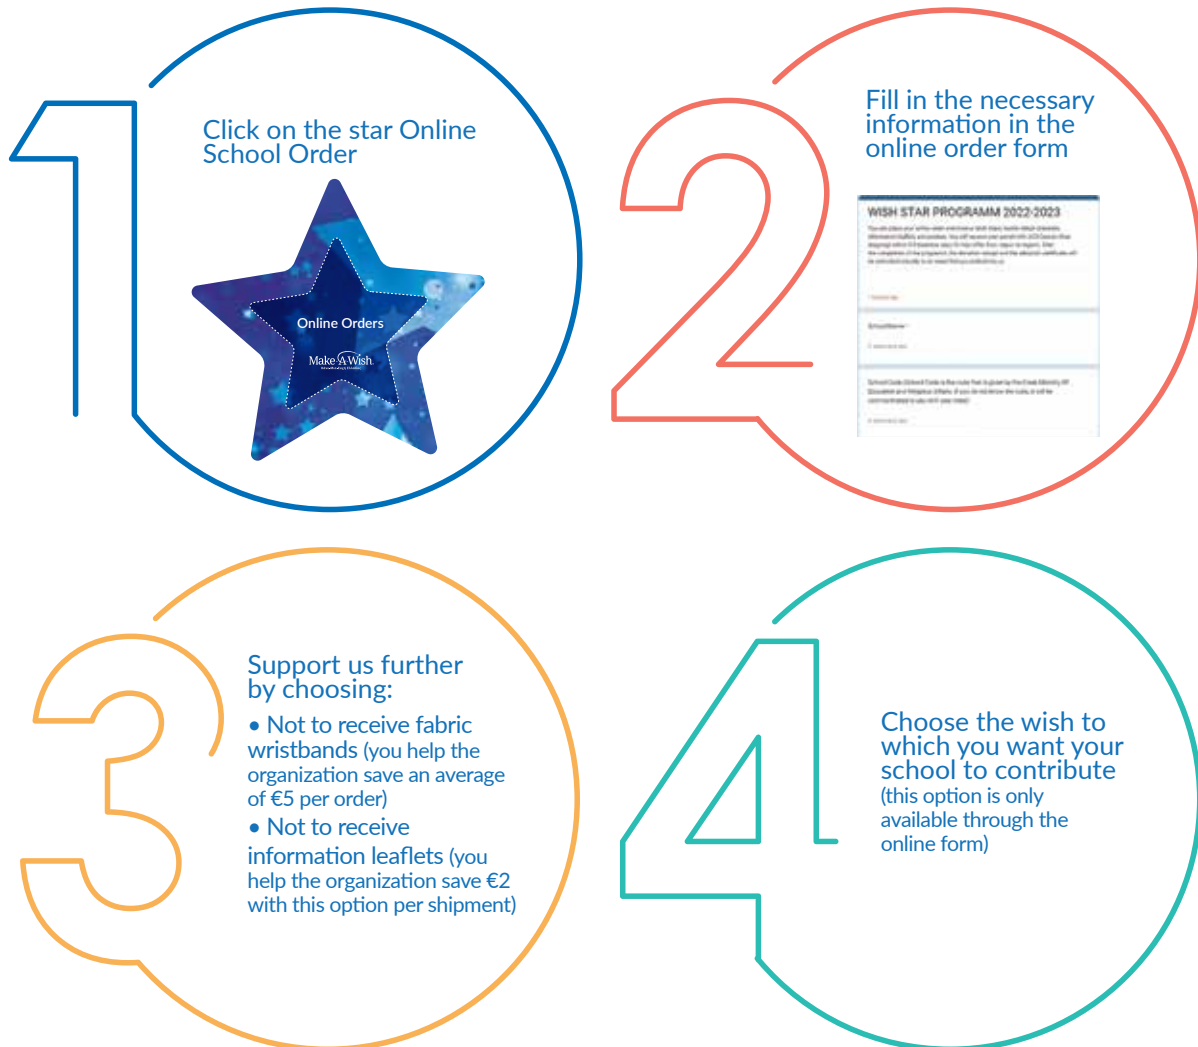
1

Click on the star Online School Order

Online Orders

Make-A-Wish

2

Fill in the necessary information in the online order form

WISH STAR PROGRAMM 2022-2023

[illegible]

School Name

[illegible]

3

Support us further by choosing:

• Not to receive fabric wristbands (you help the organization save an average of €5 per order)

• Not to receive information leaflets (you help the organization save €2 with this option per shipment)

4

Choose the wish to which you want your school to contribute (this option is only available through the online form)